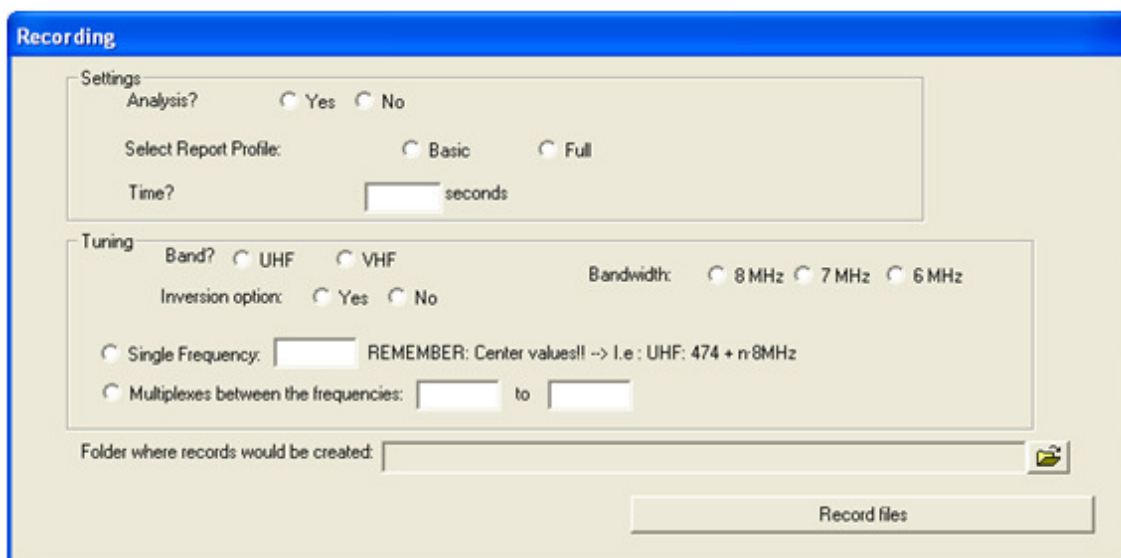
Recording

Settings
Analysis? Yes No
Select Report Profile: Basic Full
Time? seconds

Tuning
Band? UHF VHF
Bandwidth: 8 MHz 7 MHz 6 MHz
Inversion option: Yes No
Single Frequency: REMEMBER: Center values!! --> I.e : UHF: 474 + n·8MHz
Multiplexes between the frequencies: to

Folder where records would be created:

Record files